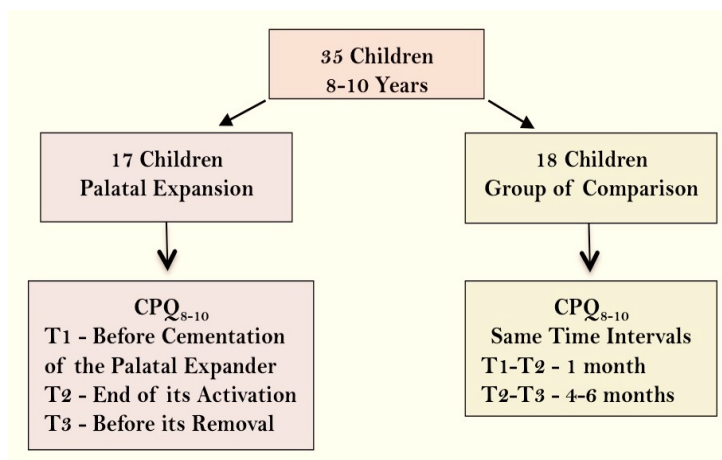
35 Children
8-10 Years

17 Children
Palatal Expansion

$CPQ_{8-10}$
T1 - Before Cementation of the Palatal Expander
T2 - End of its Activation
T3 - Before its Removal

18 Children
Group of Comparison

$CPQ_{8-10}$
Same Time Intervals
T1-T2 - 1 month
T2-T3 - 4-6 months